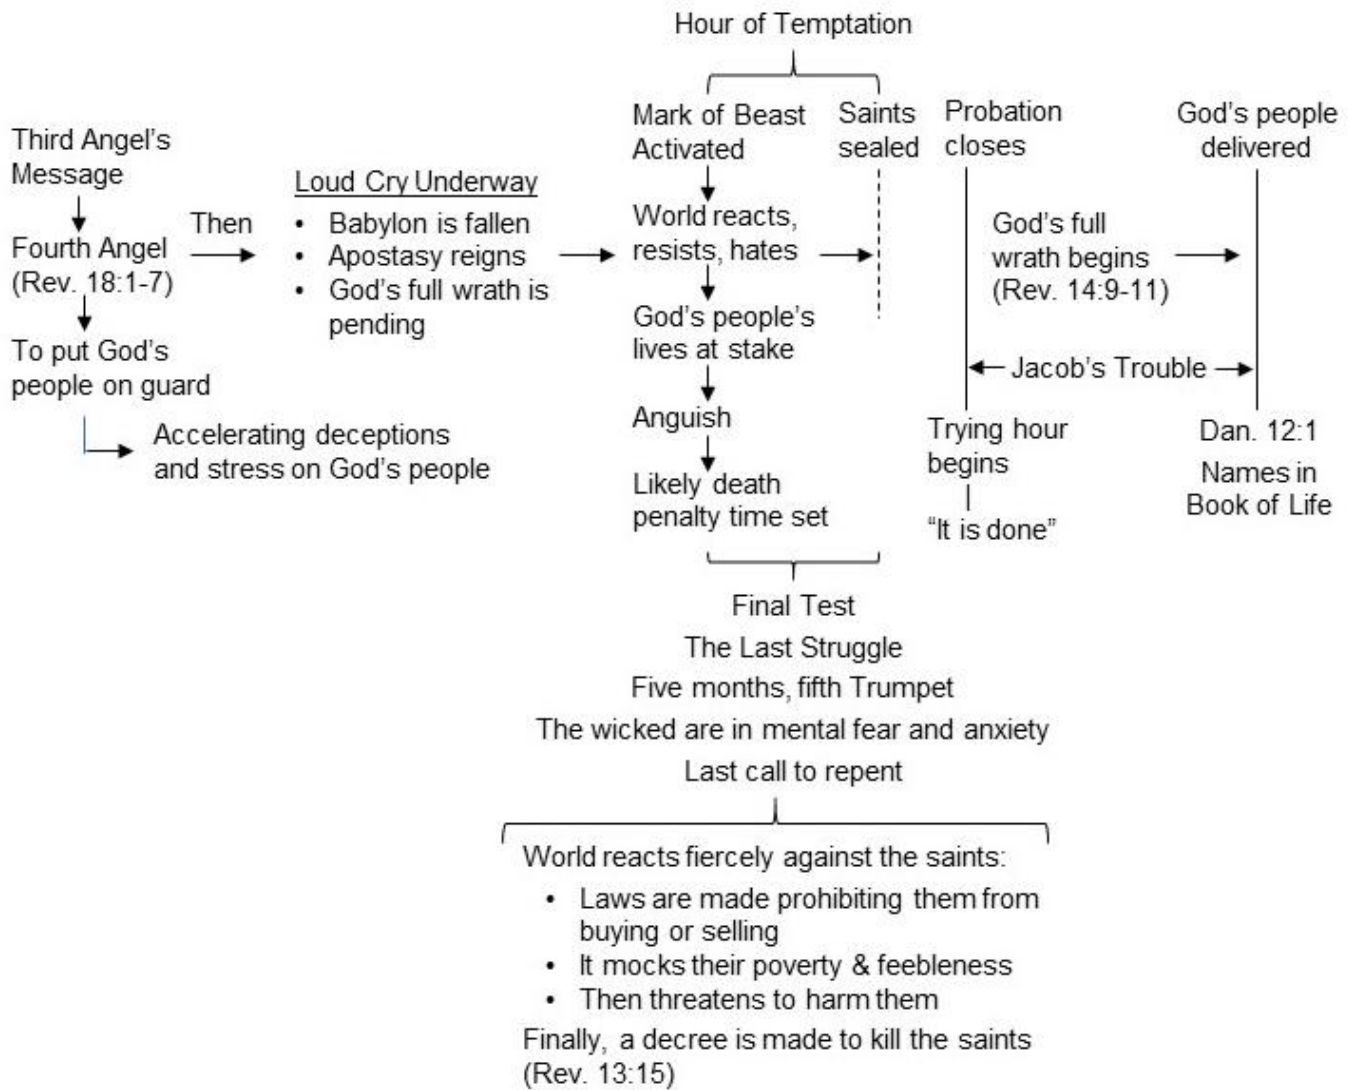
Hour of Temptation

Third Angel's Message

Fourth Angel (Rev. 18:1-7)

To put God's people on guard

Accelerating deceptions and stress on God's people

Then

Loud Cry Underway
- Babylon is fallen
- Apostasy reigns
- God's full wrath is pending

Mark of Beast Activated

World reacts, resists, hates

God's people's lives at stake

Anguish

Likely death penalty time set

Saints sealed

Probation closes

God's full wrath begins (Rev. 14:9-11)

Jacob's Trouble

Trying hour begins

"It is done"

God's people delivered

Dan. 12:1

Names in Book of Life

Final Test

The Last Struggle

Five months, fifth Trumpet

The wicked are in mental fear and anxiety

Last call to repent

World reacts fiercely against the saints:
- Laws are made prohibiting them from buying or selling
- It mocks their poverty & feebleness
- Then threatens to harm them

Finally, a decree is made to kill the saints (Rev. 13:15)